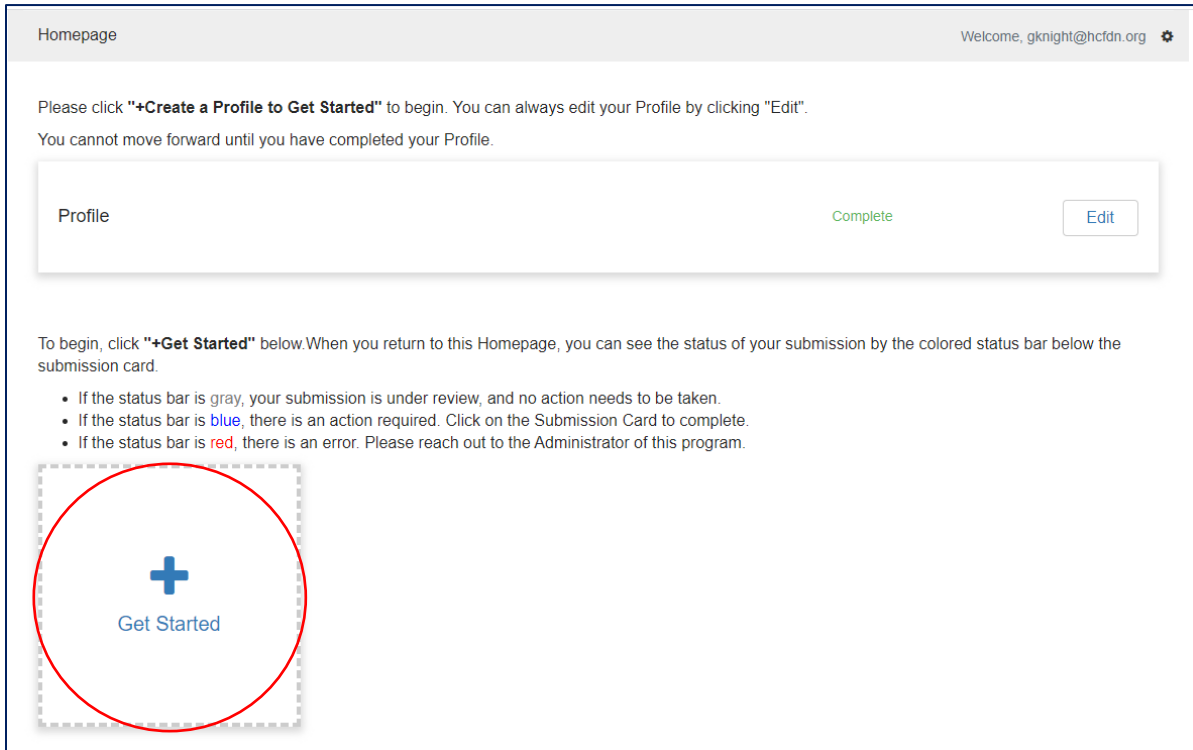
Homepage

Welcome, gknight@hcfdn.org

Please click "+Create a Profile to Get Started" to begin. You can always edit your Profile by clicking "Edit".

You cannot move forward until you have completed your Profile.

Profile

Complete

Edit

To begin, click "+Get Started" below.When you return to this Homepage, you can see the status of your submission by the colored status bar below the submission card.

- If the status bar is gray, your submission is under review, and no action needs to be taken.
- If the status bar is blue, there is an action required. Click on the Submission Card to complete.
- If the status bar is red, there is an error. Please reach out to the Administrator of this program.

+

Get Started